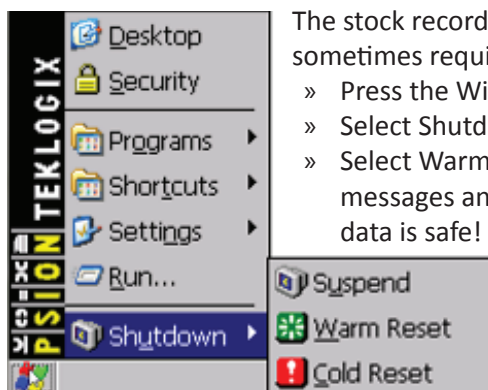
PSION TEKLOGIX

Desktop
Security
Programs
Shortcuts
Settings
Run...
Shutdown

Suspend
Warm Reset
Cold Reset

The stock record
sometimes requi
» Press the Wi
» Select Shutd
» Select Warm
messages an
data is safe!